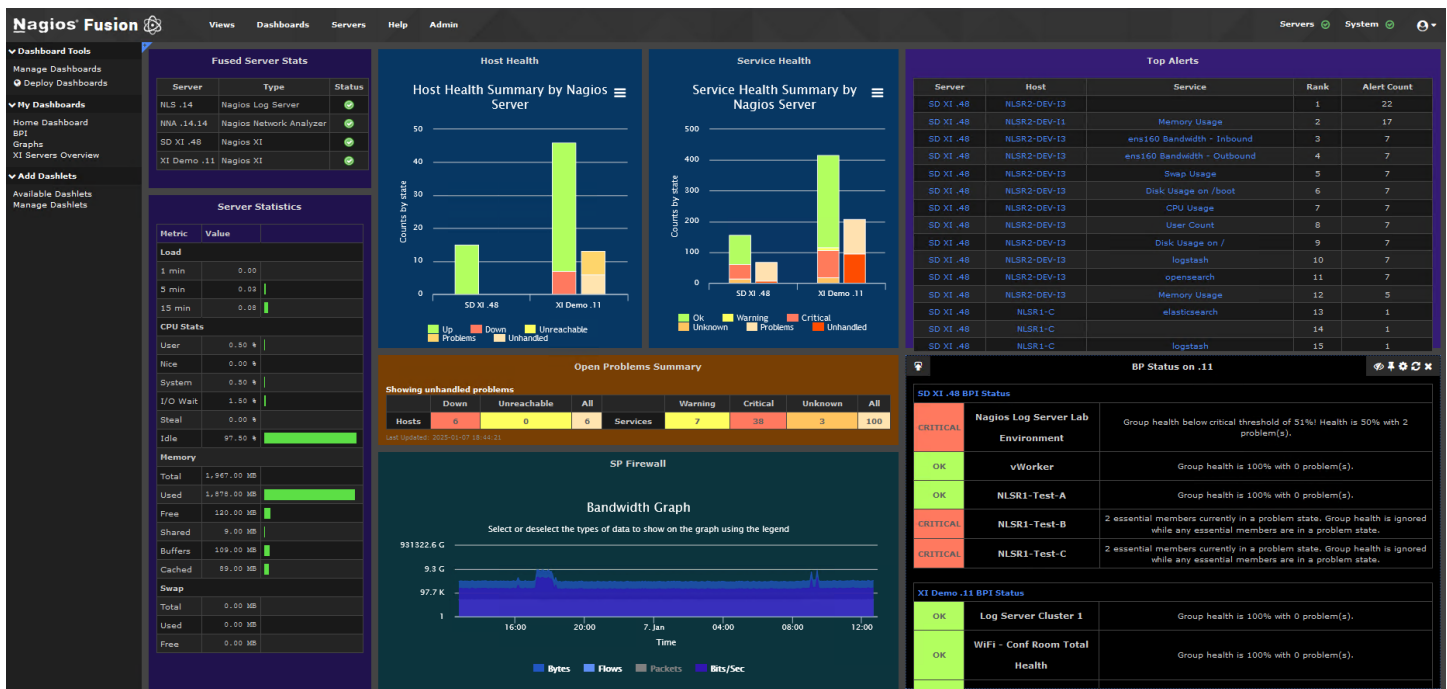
Nagios® Fusion

Views Dashboards Servers Help Admin

Servers System

Dashboard Tools
Manage Dashboards
Deploy Dashboards

My Dashboards
Home Dashboard
BPI
Graphs
XI Servers Overview

Add Dashlets
Available Dashlets
Manage Dashlets

Fused Server Stats

| Server | Type | Status |
|---|---|---|
| NLS .14 | Nagios Log Server | |
| NNA .14.14 | Nagios Network Analyzer | |
| SD XI .48 | Nagios XI | |
| XI Demo .11 | Nagios XI | |

Server Statistics

| Metric | Value | |
|---|---|---|
| Load | | |
| 1 min | 0.00 | |
| 5 min | 0.03 | |
| 15 min | 0.08 | |
| CPU Stats | | |
| User | 0.50 % | |
| Nice | 0.00 % | |
| System | 0.50 % | |
| I/O Wait | 1.50 % | |
| Steal | 0.00 % | |
| Idle | 97.50 % | |
| Memory | | |
| Total | 1,967.00 MB | |
| Used | 1,878.00 MB | |
| Free | 120.00 MB | |
| Shared | 9.00 MB | |
| Buffers | 109.00 MB | |
| Cached | 89.00 MB | |
| Swap | | |
| Total | 0.00 MB | |
| Used | 0.00 MB | |
| Free | 0.00 MB | |

Host Health

Host Health Summary by Nagios Server

50 40 30 20 10 0
Counts by state
SD XI .48 XI Demo .11
Up Down Unreachable Problems Unhandled

Service Health

Service Health Summary by Nagios Server

500 400 300 200 100 0
Counts by state
SD XI .48 XI Demo .11
Ok Warning Critical Unknown Problems Unhandled

Top Alerts

| Server | Host | Service | Rank | Alert Count |
|---|---|---|---|---|
| SD XI .48 | NLSR2-DEV-I3 | | 1 | 22 |
| SD XI .48 | NLSR2-DEV-I1 | Memory Usage | 2 | 17 |
| SD XI .48 | NLSR2-DEV-I3 | ens160 Bandwidth - Inbound | 3 | 7 |
| SD XI .48 | NLSR2-DEV-I3 | ens160 Bandwidth - Outbound | 4 | 7 |
| SD XI .48 | NLSR2-DEV-I3 | Swap Usage | 5 | 7 |
| SD XI .48 | NLSR2-DEV-I3 | Disk Usage on /boot | 6 | 7 |
| SD XI .48 | NLSR2-DEV-I3 | CPU Usage | 7 | 7 |
| SD XI .48 | NLSR2-DEV-I3 | User Count | 8 | 7 |
| SD XI .48 | NLSR2-DEV-I3 | Disk Usage on / | 9 | 7 |
| SD XI .48 | NLSR2-DEV-I3 | logstash | 10 | 7 |
| SD XI .48 | NLSR2-DEV-I3 | opensearch | 11 | 7 |
| SD XI .48 | NLSR2-DEV-I3 | Memory Usage | 12 | 5 |
| SD XI .48 | NLSR1-C | elasticsearch | 13 | 1 |
| SD XI .48 | NLSR1-C | | 14 | 1 |
| SD XI .48 | NLSR1-C | logstash | 15 | 1 |

Open Problems Summary

Showing unhandled problems

| | Down | Unreachable | All | | Warning | Critical | Unknown | All |
|---|---|---|---|---|---|---|---|---|
| Hosts | 6 | 0 | 6 | Services | 7 | 38 | 3 | 100 |

Last Updated: 2025-01-07 18:44:21

SP Firewall

Bandwidth Graph

Select or deselect the types of data to show on the graph using the legend

931322.6 G
9.3 G
97.7 K
1
16:00 20:00 7. Jan 04:00 08:00 12:00
Time
Bytes Flows Packets Bits/Sec

BP Status on .11

SD XI .48 BPI Status

| | | |
|---|---|---|
| CRITICAL | Nagios Log Server Lab Environment | Group health below critical threshold of 51%! Health is 50% with 2 problem(s). |
| OK | vWorker | Group health is 100% with 0 problem(s). |
| OK | NLSR1-Test-A | Group health is 100% with 0 problem(s). |
| CRITICAL | NLSR1-Test-B | 2 essential members currently in a problem state. Group health is ignored while any essential members are in a problem state. |
| CRITICAL | NLSR1-Test-C | 2 essential members currently in a problem state. Group health is ignored while any essential members are in a problem state. |

XI Demo .11 BPI Status

| | | |
|---|---|---|
| OK | Log Server Cluster 1 | Group health is 100% with 0 problem(s). |
| OK | WiFi - Conf Room Total Health | Group health is 100% with 0 problem(s). |